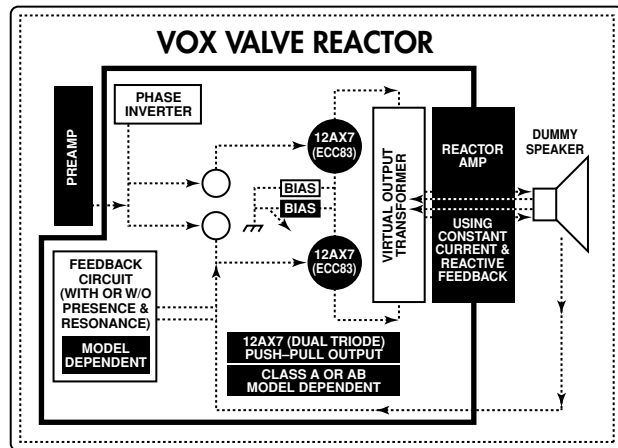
VOX VALVE REACTOR

PREAMP

PHASE INVERTER

12AX7 (ECC83)

BIAS

BIAS

12AX7 (ECC83)

VIRTUAL OUTPUT TRANSFORMER

REACTOR AMP

USING CONSTANT CURRENT & REACTIVE FEEDBACK

DUMMY SPEAKER

FEEDBACK CIRCUIT (WITH OR W/O PRESENCE & RESONANCE)

MODEL DEPENDENT

12AX7 (DUAL TRIODE) PUSH–PULL OUTPUT

CLASS A OR AB MODEL DEPENDENT